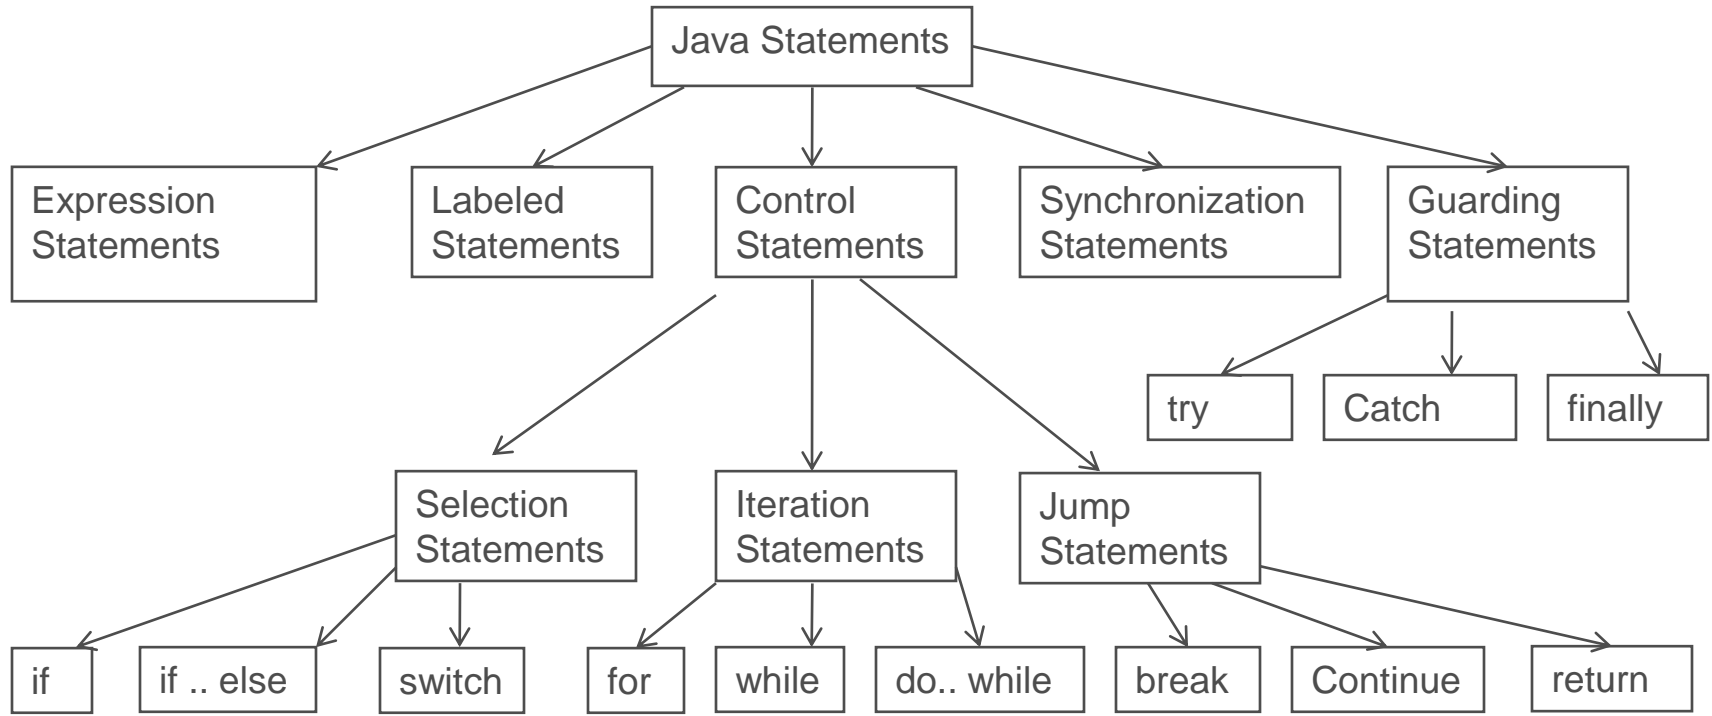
Java Statements

Expression Statements

Labeled Statements

Control Statements

Synchronization Statements

Guarding Statements

try

Catch

finally

Selection Statements

Iteration Statements

Jump Statements

if

if .. else

switch

for

while

do.. while

break

Continue

return